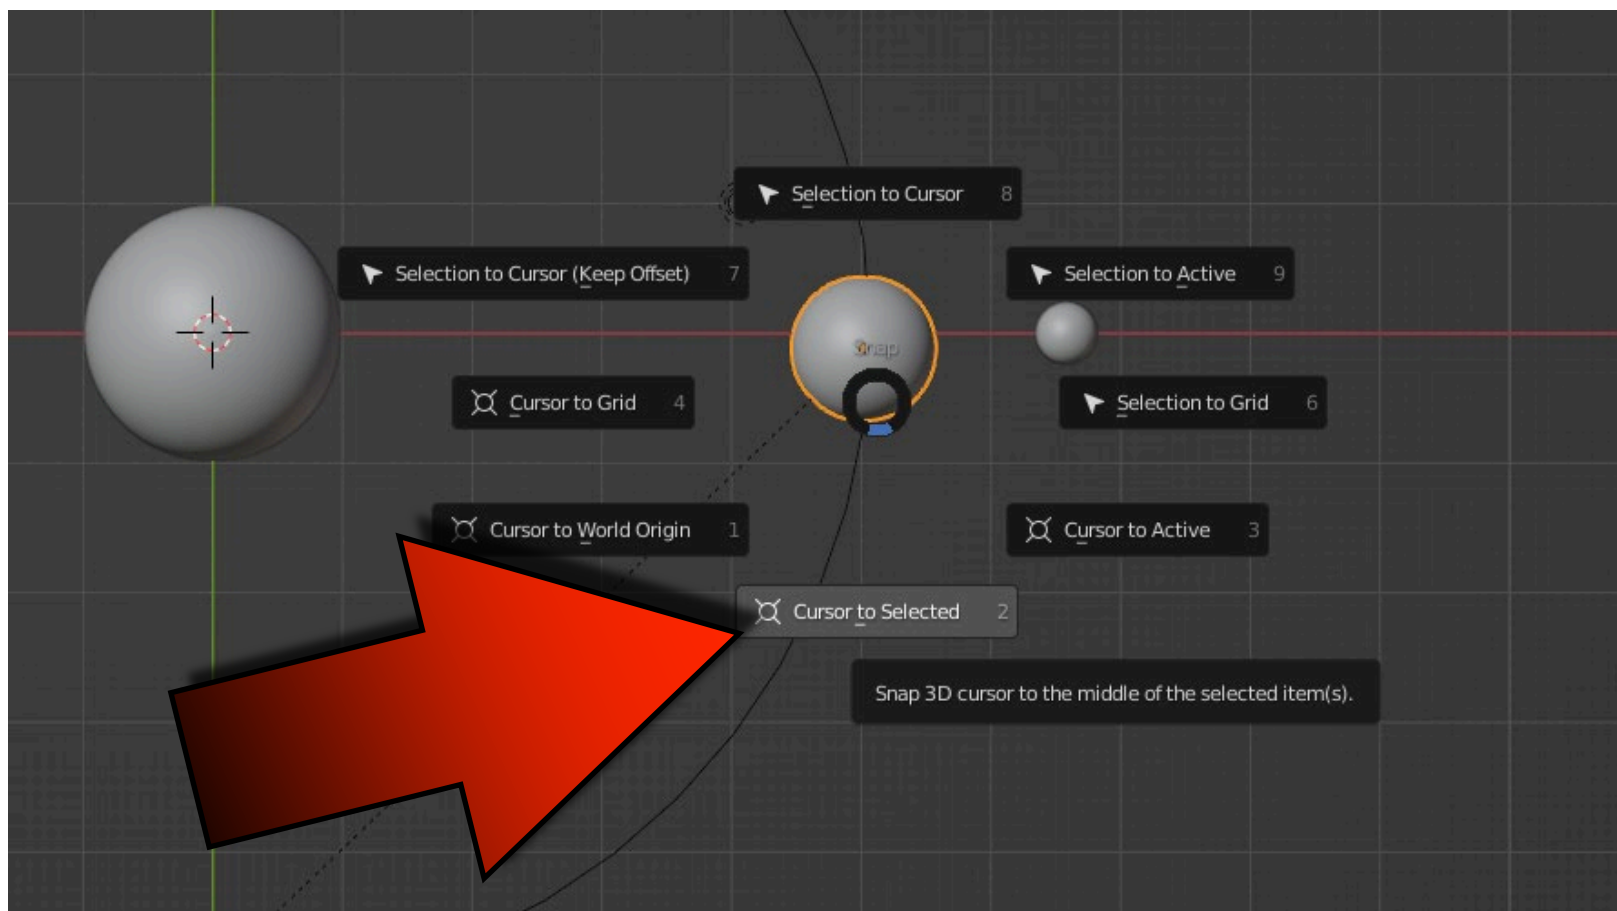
Selection to Cursor 8

Selection to Cursor (Keep Offset) 7

Selection to Active 9

Snap

Cursor to Grid 4

Selection to Grid 6

Cursor to World Origin 1

Cursor to Active 3

Cursor to Selected 2

Snap 3D cursor to the middle of the selected item(s).